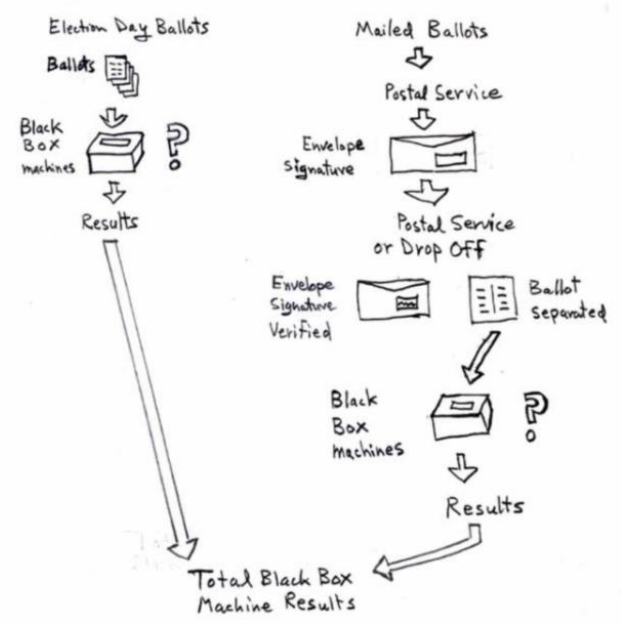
Election Day Ballots

Ballots

Black Box machines

?

Results

Mailed Ballots

Postal Service

Envelope Signature

Postal Service or Drop Off

Envelope Signature Verified

Ballot separated

Black Box machines

?

Results

Total Black Box Machine Results